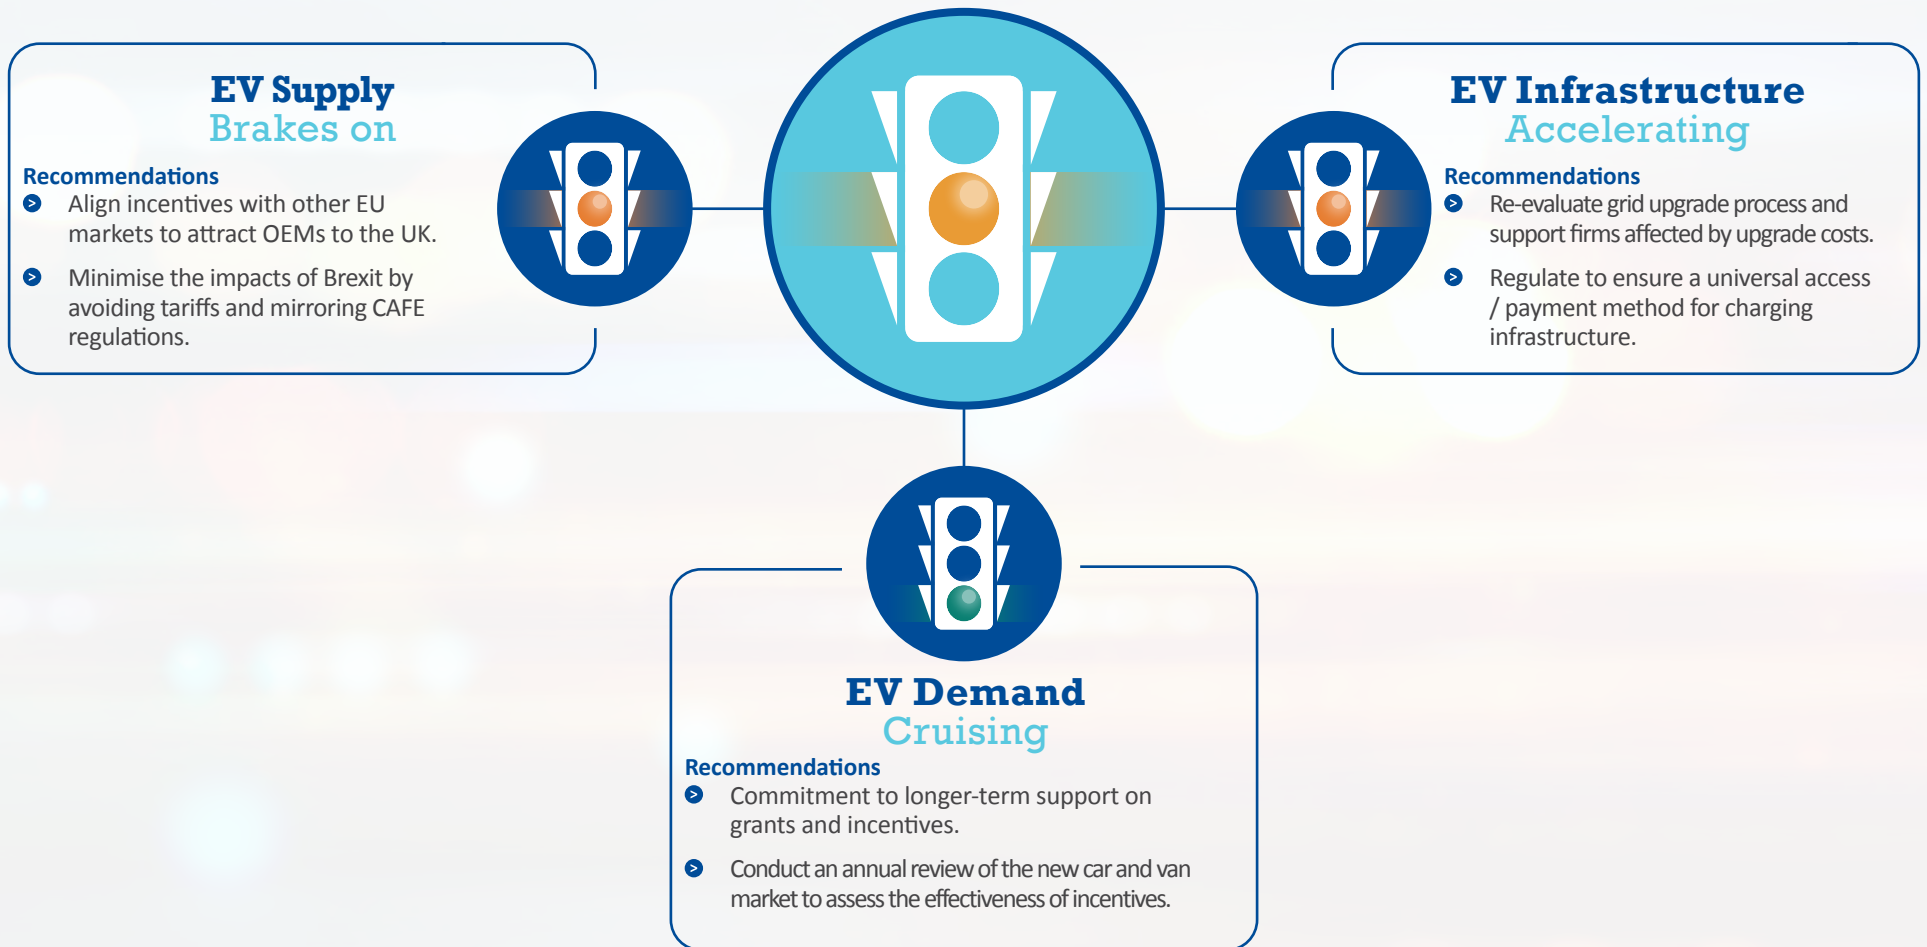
EV Supply
Brakes on

Recommendations

Align incentives with other EU markets to attract OEMs to the UK.

Minimise the impacts of Brexit by avoiding tariffs and mirroring CAFE regulations.

EV Infrastructure
Accelerating

Recommendations

Re-evaluate grid upgrade process and support firms affected by upgrade costs.

Regulate to ensure a universal access / payment method for charging infrastructure.

EV Demand
Cruising

Recommendations

Commitment to longer-term support on grants and incentives.

Conduct an annual review of the new car and van market to assess the effectiveness of incentives.